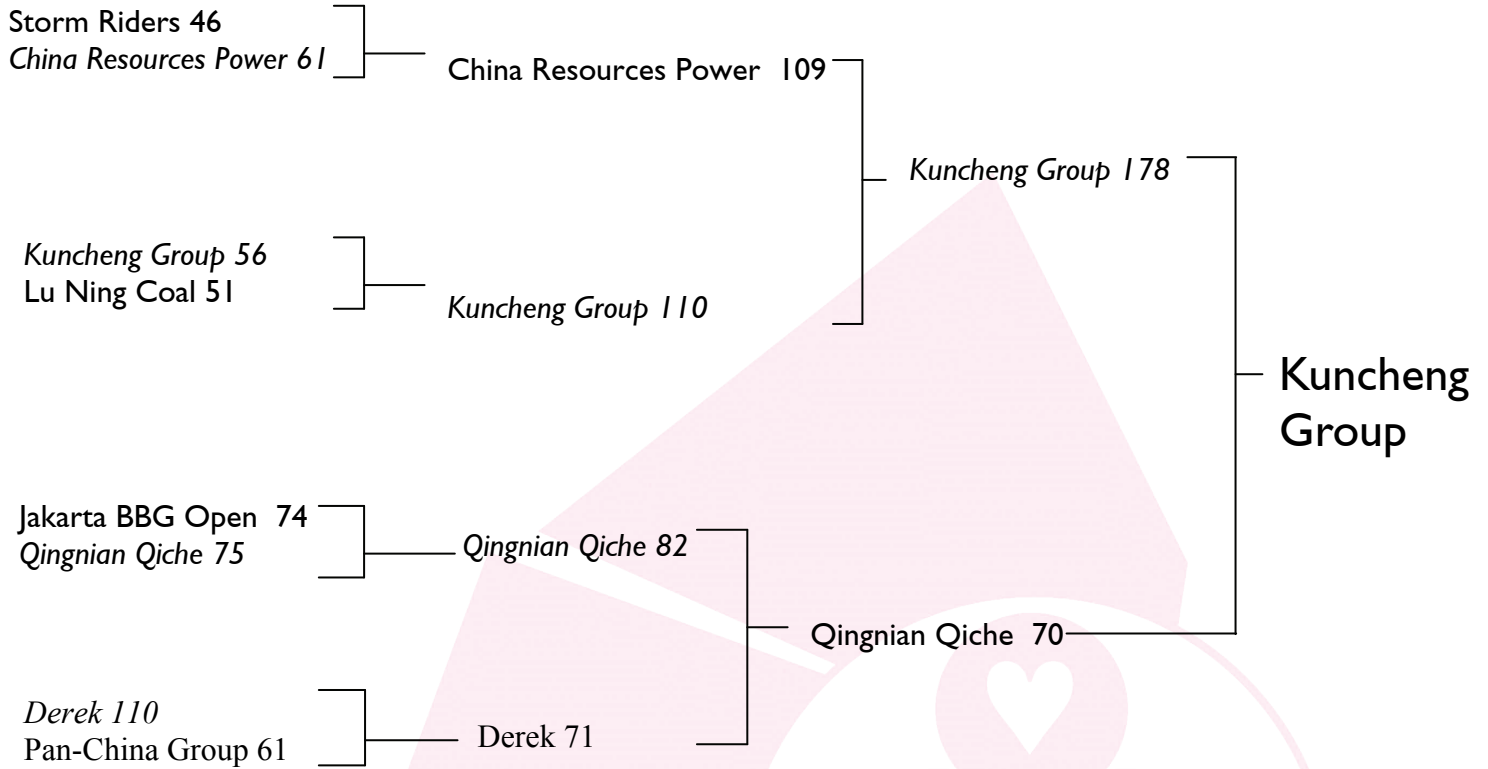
Storm Riders 46
*China Resources Power 61*

China Resources Power 109

*Kuncheng Group 178*

*Kuncheng Group 56*
Lu Ning Coal 51

*Kuncheng Group 110*

Kuncheng Group

Jakarta BBG Open 74
*Qingnian Qiche 75*

*Qingnian Qiche 82*

Qingnian Qiche 70

*Derek 110*
Pan-China Group 61

Derek 71